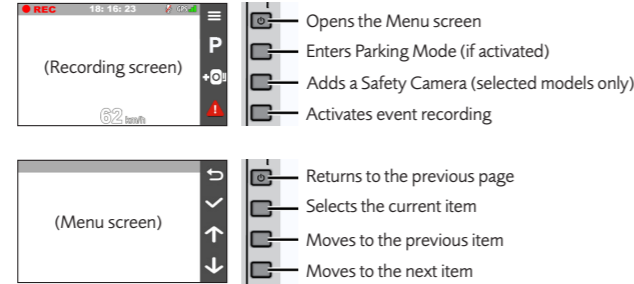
● REC 18: 16: 23

(Recording screen)

62 km/h

P

Opens the Menu screen

Enters Parking Mode (if activated)

Adds a Safety Camera (selected models only)

Activates event recording

(Menu screen)

Returns to the previous page

Selects the current item

Moves to the previous item

Moves to the next item